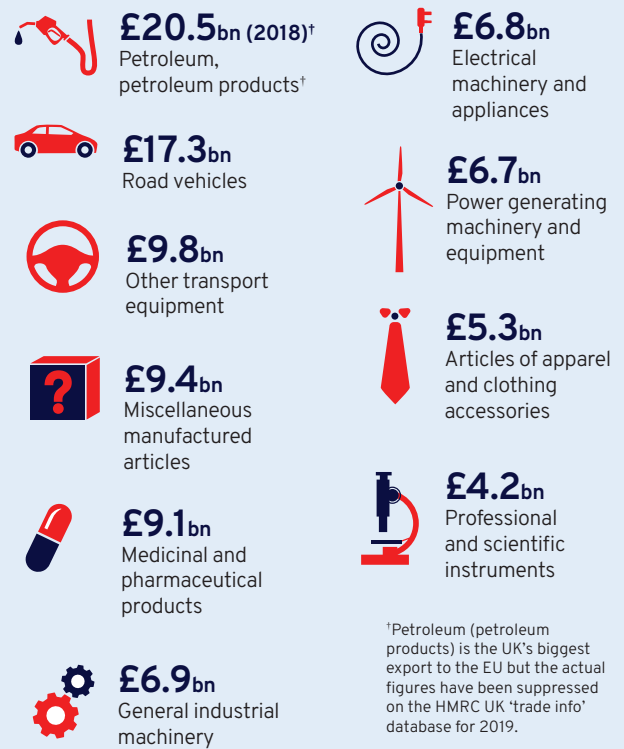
£20.5bn (2018)†
Petroleum, petroleum products†

£17.3bn
Road vehicles

£9.8bn
Other transport equipment

£9.4bn
Miscellaneous manufactured articles

£9.1bn
Medicinal and pharmaceutical products

£6.9bn
General industrial machinery

£6.8bn
Electrical machinery and appliances

£6.7bn
Power generating machinery and equipment

£5.3bn
Articles of apparel and clothing accessories

£4.2bn
Professional and scientific instruments

†Petroleum (petroleum products) is the UK's biggest export to the EU but the actual figures have been suppressed on the HMRC UK 'trade info' database for 2019.